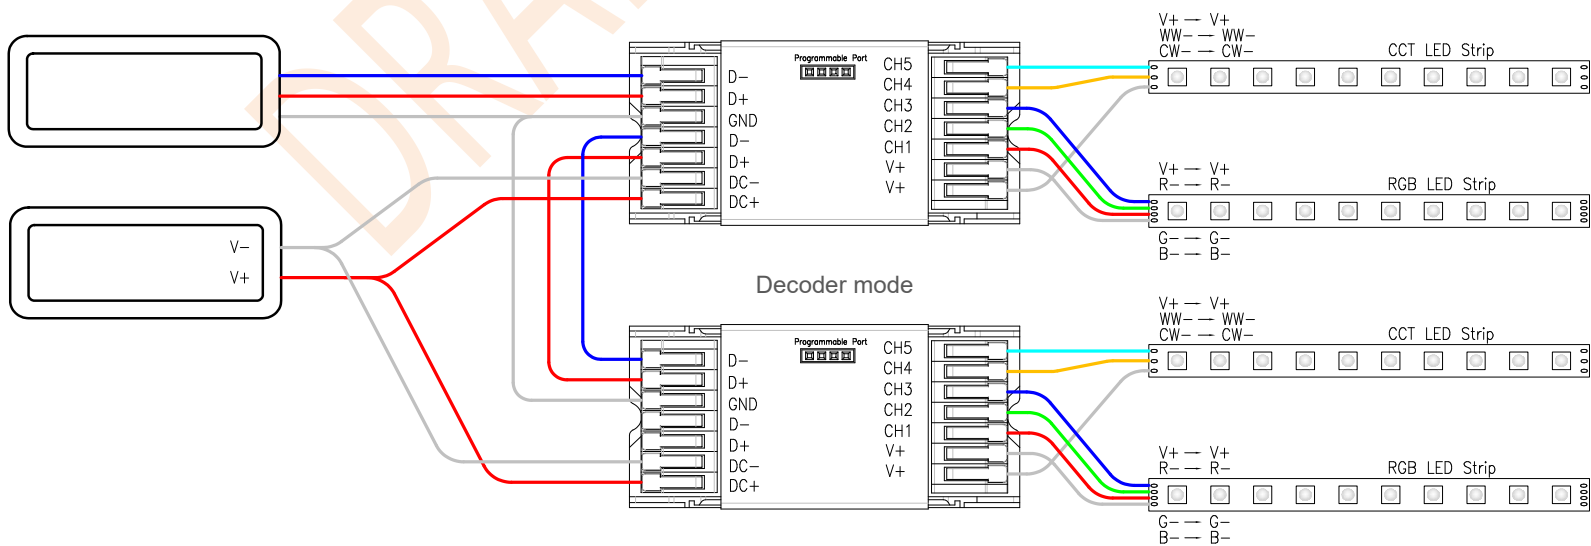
DRAFT

V−
V+

Programmable Port
D−
D+
GND
D−
D+
DC−
DC+

CH5
CH4
CH3
CH2
CH1
V+
V+

V+ — V+
WW− — WW−
CW− — CW−
CCT LED Strip

V+ — V+
R− — R−
RGB LED Strip
G− — G−
B− — B−

Decoder mode

Programmable Port
D−
D+
GND
D−
D+
DC−
DC+

CH5
CH4
CH3
CH2
CH1
V+
V+

V+ — V+
WW− — WW−
CW− — CW−
CCT LED Strip

V+ — V+
R− — R−
RGB LED Strip
G− — G−
B− — B−